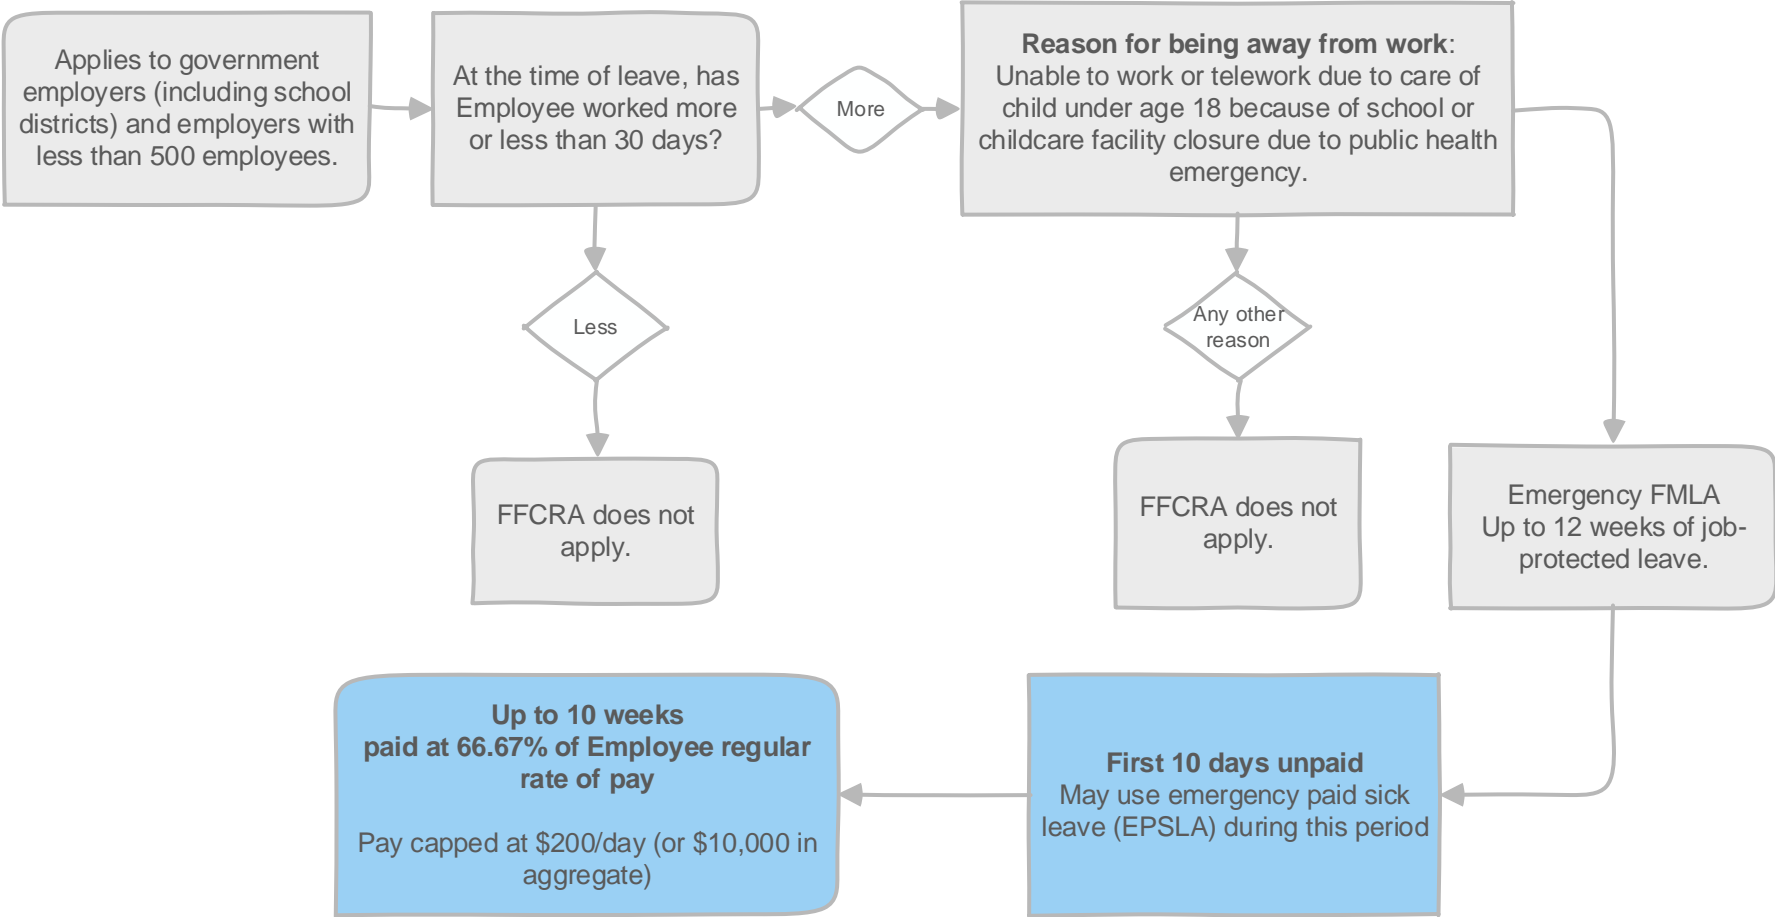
Applies to government employers (including school districts) and employers with less than 500 employees.

At the time of leave, has Employee worked more or less than 30 days?

More

Reason for being away from work: Unable to work or telework due to care of child under age 18 because of school or childcare facility closure due to public health emergency.

Less

Any other reason

FFCRA does not apply.

FFCRA does not apply.

Emergency FMLA Up to 12 weeks of job-protected leave.

Up to 10 weeks paid at 66.67% of Employee regular rate of pay

Pay capped at $200/day (or $10,000 in aggregate)

First 10 days unpaid
May use emergency paid sick leave (EPSLA) during this period